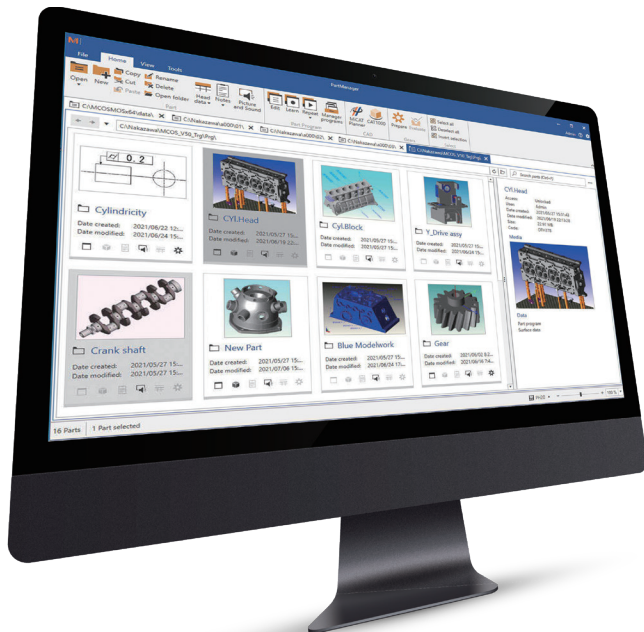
File Home View Tools

PartManager

Open New Copy Cut Paste Rename Delete Open folder

Part

Head data Notes Picture and Sound

Edit Learn Repeat Manager programs

Part Program

MiCAT Planner CAT1000

CAD

Prepare Evaluate

Select all Deselect all Invert selection

C:\MCOSMOS\x64\data\

C:\Nakazawa\a000\01\

C:\Nakazawa\a000\02\

C:\Nakazawa\a000\03\

C:\Nakazawa\MCOS_V5\_Trg\Prg\

C:\Nakazawa\MCOS_V5\_Trg\Prg\

Search parts (Ctrl+F)

0.2

Cylindricity
Date created: 2021/06/22 12:...
Date modified: 2021/06/24 15:...

CYLHead
Date created: 2021/05/27 15:...
Date modified: 2021/06/16 22:...

Cyl.Block
Date created: 2021/05/27 15:...
Date modified: 2021/05/27 15:...

Y_Drive assy

Crank shaft
Date created: 2021/05/27 15:...
Date modified: 2021/05/27 15:...

New Part
Date created: 2021/05/27 15:...
Date modified: 2021/07/06 15:...

Blue Modelwork
Date created: 2021/05/27 15:...
Date modified: 2021/06/04 15:...

Gear
Date created: 2021/06/02 0:...
Date modified: 2021/06/16 14:...

CYLHead

Media

Data
Part program
Surface data

16 Parts | 1 Part selected

100 %